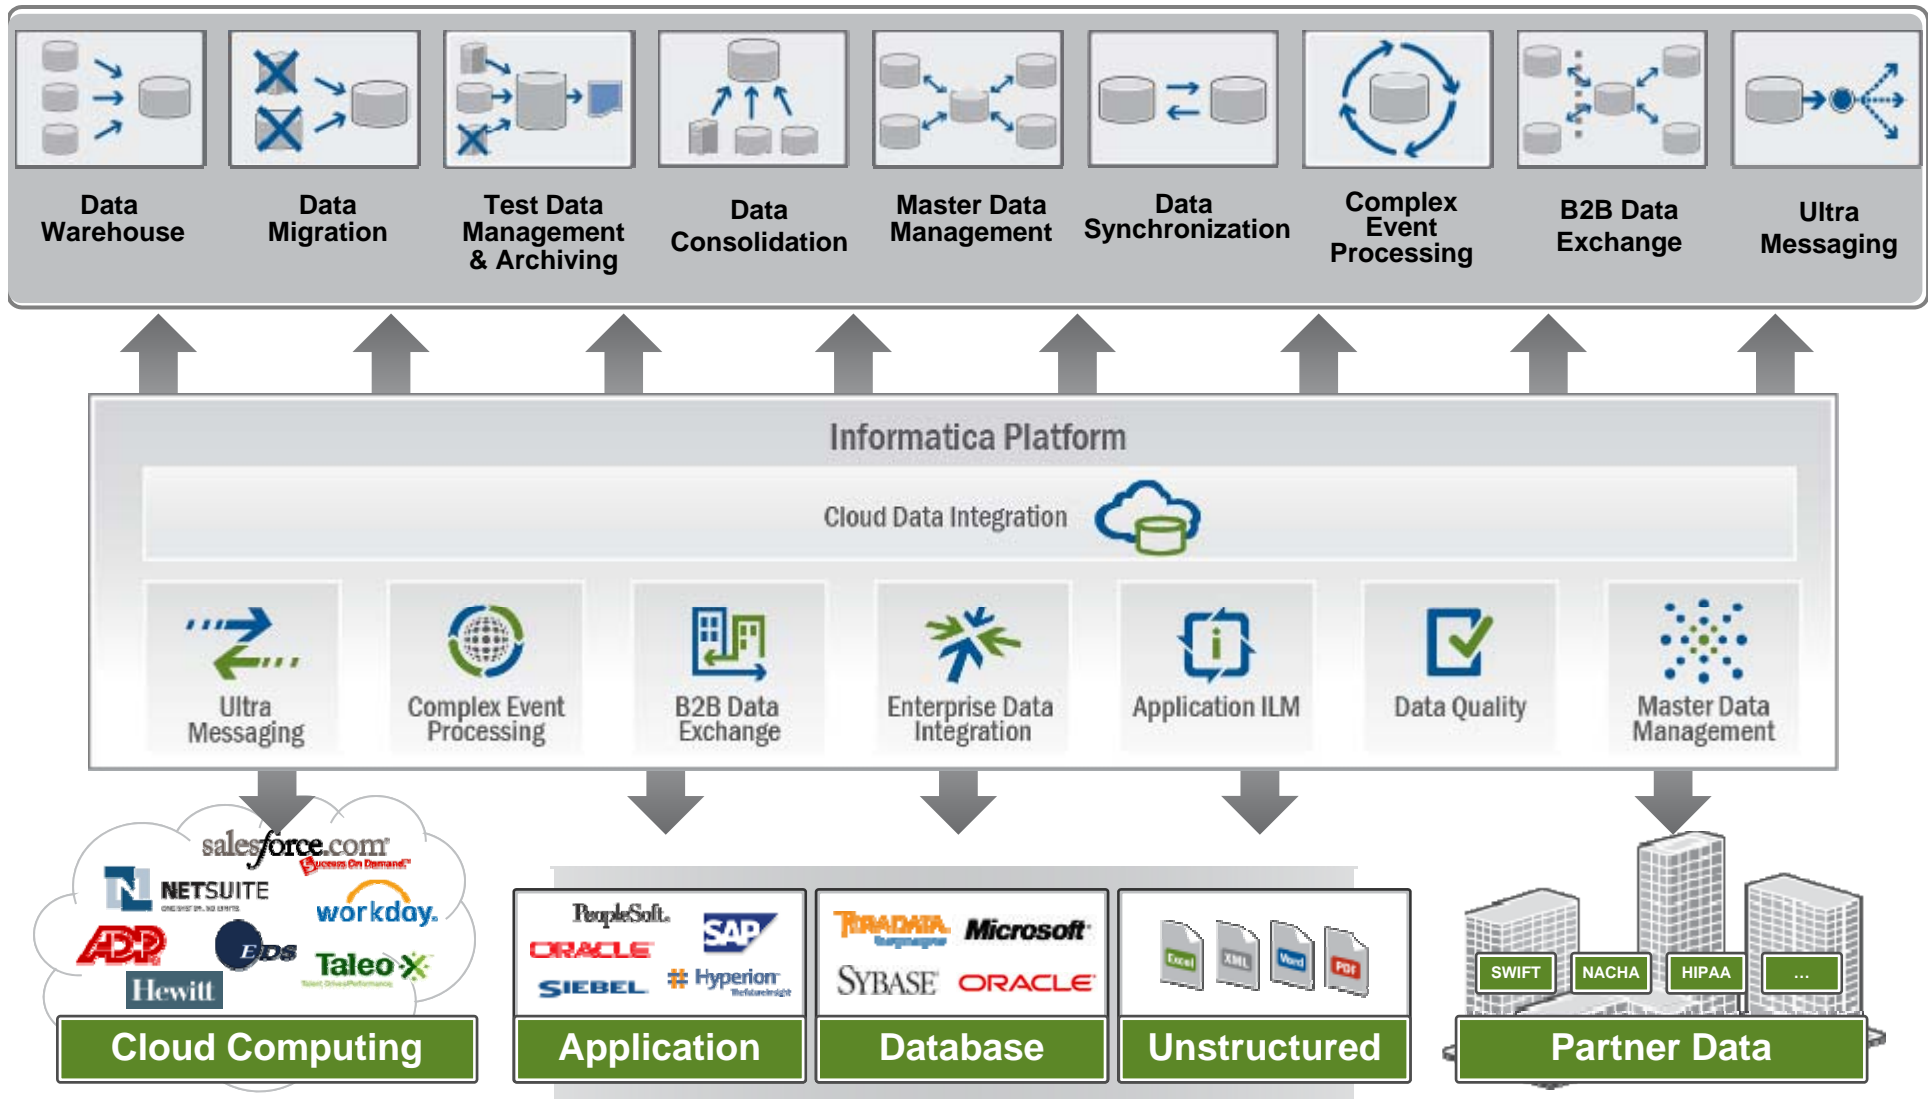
Data Warehouse

Data Migration

Test Data Management & Archiving

Data Consolidation

Master Data Management

Data Synchronization

Complex Event Processing

B2B Data Exchange

Ultra Messaging

Informatica Platform

Cloud Data Integration

Ultra Messaging

Complex Event Processing

B2B Data Exchange

Enterprise Data Integration

Application ILM

Data Quality

Master Data Management

salesforce.com
Success On Demand
NETSUITE
workday.
ADP
EDS
Taleo
Hewitt

Cloud Computing

PeopleSoft.
SAP
ORACLE
SIEBEL
Hyperion

Application

TERADATA
Microsoft
SYBASE
ORACLE

Database

Excel
XML
Word
PDF

Unstructured

SWIFT
NACHA
HIPAA
...

Partner Data